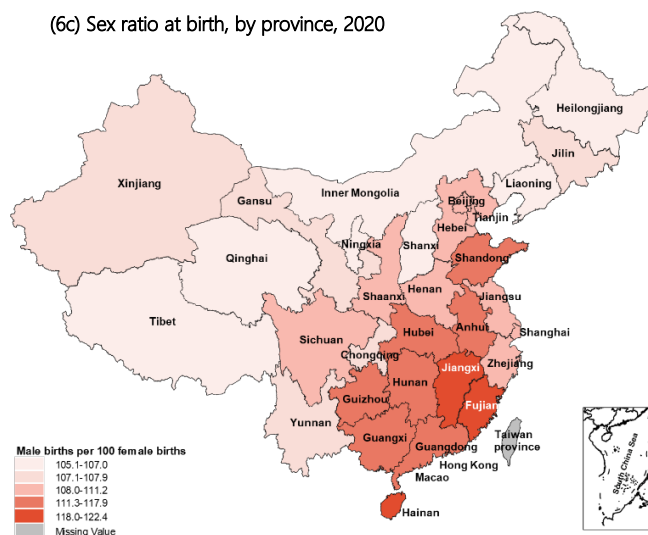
(6c) Sex ratio at birth, by province, 2020

Heilongjiang
Jilin
Liaoning
Xinjiang
Inner Mongolia
Gansu
Beijing
Tianjin
Hebei
Ningxia
Shanxi
Qinghai
Shandong
Henan
Shaanxi
Jiangsu
Tibet
Sichuan
Hubei
Anhui
Shanghai
Chongqing
Zhejiang
Jiangxi
Hunan
Guizhou
Fujian
Yunnan
Guangxi
Guangdong
Taiwan province
Hong Kong
Macao
Hainan
South China Sea

Male births per 100 female births
105.1-107.0
107.1-107.9
108.0-111.2
111.3-117.9
118.0-122.4
Missing Value